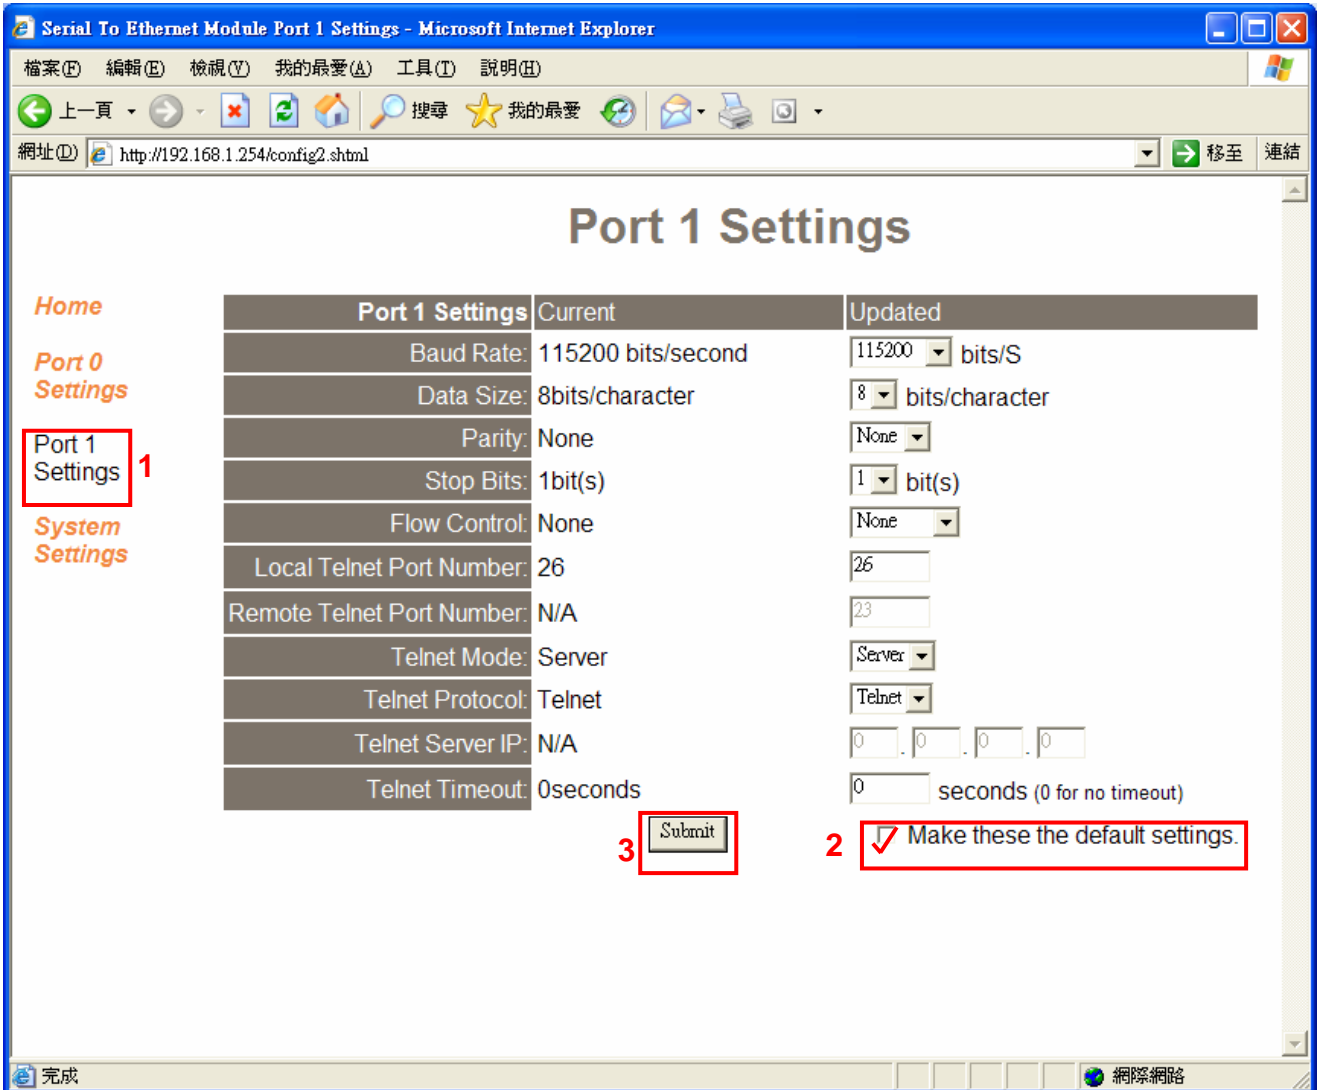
Serial To Ethernet Module Port 1 Settings - Microsoft Internet Explorer

檔案(F) 編輯(E) 檢視(V) 我的最愛(A) 工具(T) 說明(H)

上一頁 搜尋 我的最愛

網址(D) http://192.168.1.254/config2.shtml 移至 連結

Port 1 Settings

Home

Port 0 Settings

Port 1 Settings 1

System Settings

| Port 1 Settings | Current | Updated |
|---|---|---|
| Baud Rate: | 115200 bits/second | 115200 bits/S |
| Data Size: | 8bits/character | 8 bits/character |
| Parity: | None | None |
| Stop Bits: | 1bit(s) | 1 bit(s) |
| Flow Control: | None | None |
| Local Telnet Port Number: | 26 | 26 |
| Remote Telnet Port Number: | N/A | 23 |
| Telnet Mode: | Server | Server |
| Telnet Protocol: | Telnet | Telnet |
| Telnet Server IP: | N/A | 0 . 0 . 0 . 0 |
| Telnet Timeout: | 0seconds | 0 seconds (0 for no timeout) |

3 Submit

2 Make these the default settings.

完成 網際網路